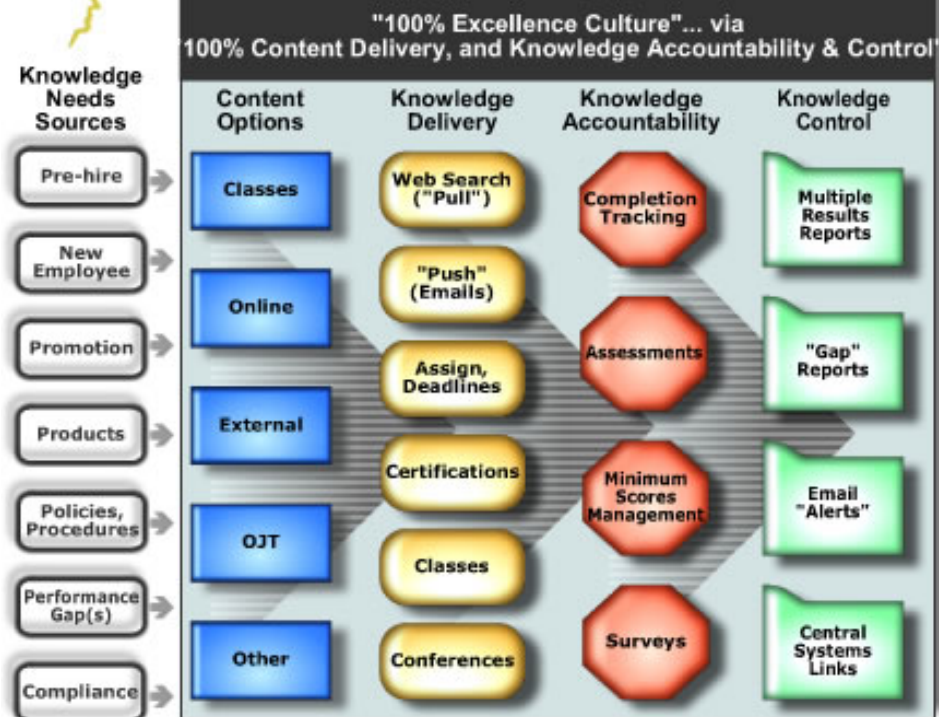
"100% Excellence Culture"... via
"100% Content Delivery, and Knowledge Accountability & Control"

Knowledge Needs Sources

Pre-hire

New Employee

Promotion

Products

Policies, Procedures

Performance Gap(s)

Compliance

Content Options

Classes

Online

External

OJT

Other

Knowledge Delivery

Web Search ("Pull")

"Push" (Emails)

Assign, Deadlines

Certifications

Classes

Conferences

Knowledge Accountability

Completion Tracking

Assessments

Minimum Scores Management

Surveys

Knowledge Control

Multiple Results Reports

"Gap" Reports

Email "Alerts"

Central Systems Links